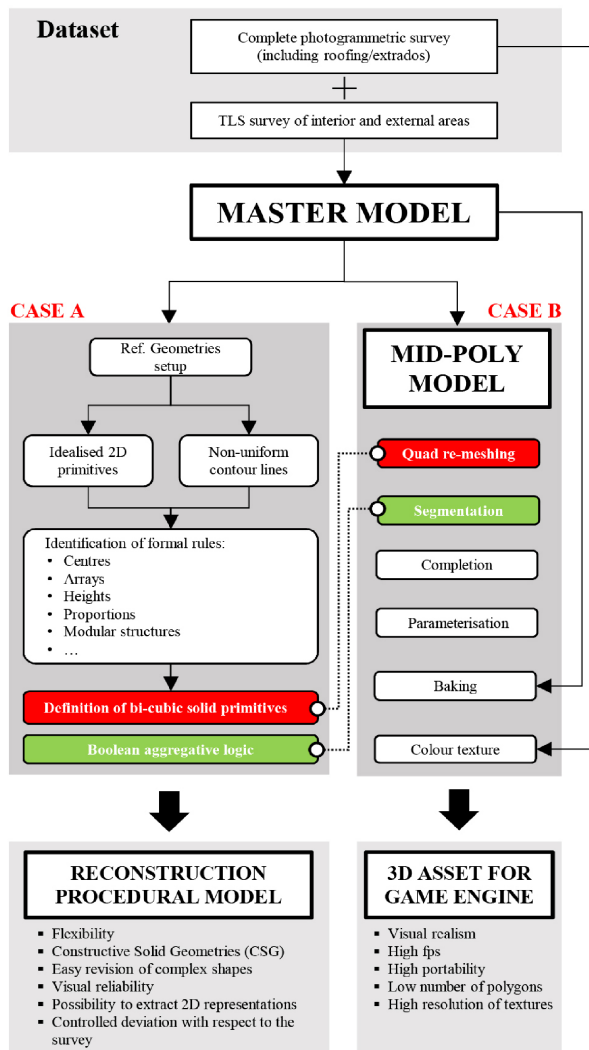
Dataset

Complete photogrammetric survey (including roofing/extrados)

+

TLS survey of interior and external areas

MASTER MODEL

CASE A

Ref. Geometries setup

Idealised 2D primitives

Non-uniform contour lines

Identification of formal rules:
- Centres
- Arrays
- Heights
- Proportions
- Modular structures
- …

Definition of bi-cubic solid primitives

Boolean aggregative logic

CASE B

MID-POLY MODEL

Quad re-meshing

Segmentation

Completion

Parameterisation

Baking

Colour texture

RECONSTRUCTION PROCEDURAL MODEL

- Flexibility
- Constructive Solid Geometries (CSG)
- Easy revision of complex shapes
- Visual reliability
- Possibility to extract 2D representations
- Controlled deviation with respect to the survey

3D ASSET FOR GAME ENGINE

- Visual realism
- High fps
- High portability
- Low number of polygons
- High resolution of textures